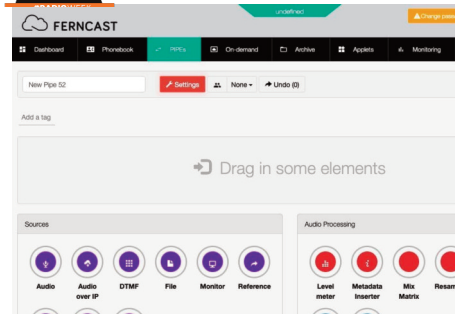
FERNCAST

undefined

Change passw

Dashboard
Phonebook
PIPEs
On-demand
Archive
Applets
Monitoring

New Pipe 52

Settings

None

Undo (0)

Add a tag

Drag in some elements

Sources

Audio
Audio over IP
DTMF
File
Monitor
Reference

Audio Processing

Level meter
Metadata Inserter
Mix Matrix
Resam